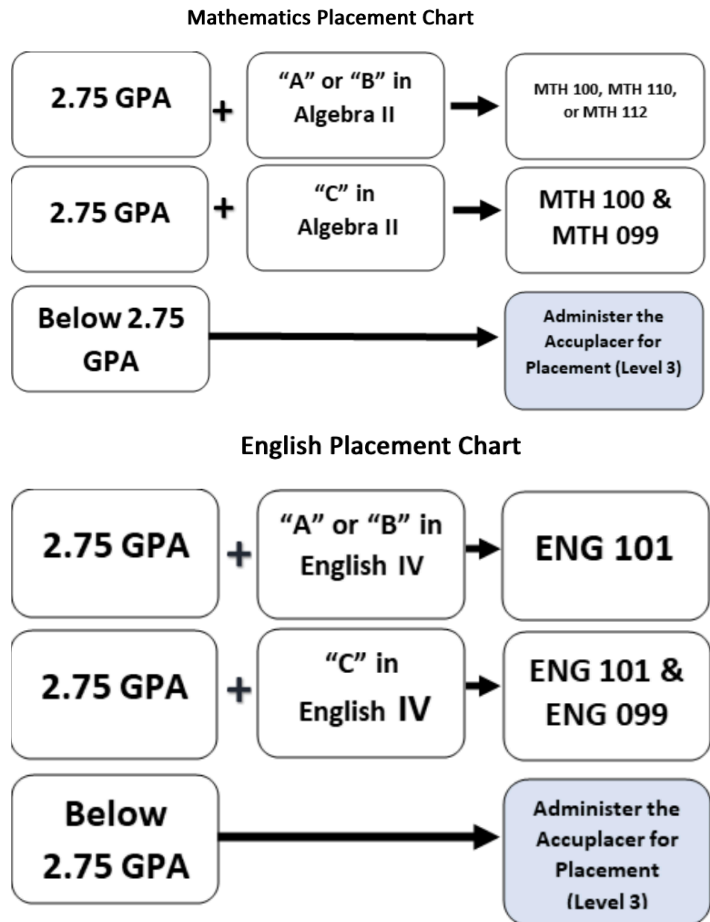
Mathematics Placement Chart

2.75 GPA + "A" or "B" in Algebra II → MTH 100, MTH 110, or MTH 112

2.75 GPA + "C" in Algebra II → MTH 100 & MTH 099

Below 2.75 GPA → Administer the Accuplacer for Placement (Level 3)

English Placement Chart

2.75 GPA + "A" or "B" in English IV → ENG 101

2.75 GPA + "C" in English IV → ENG 101 & ENG 099

Below 2.75 GPA → Administer the Accuplacer for Placement (Level 3)